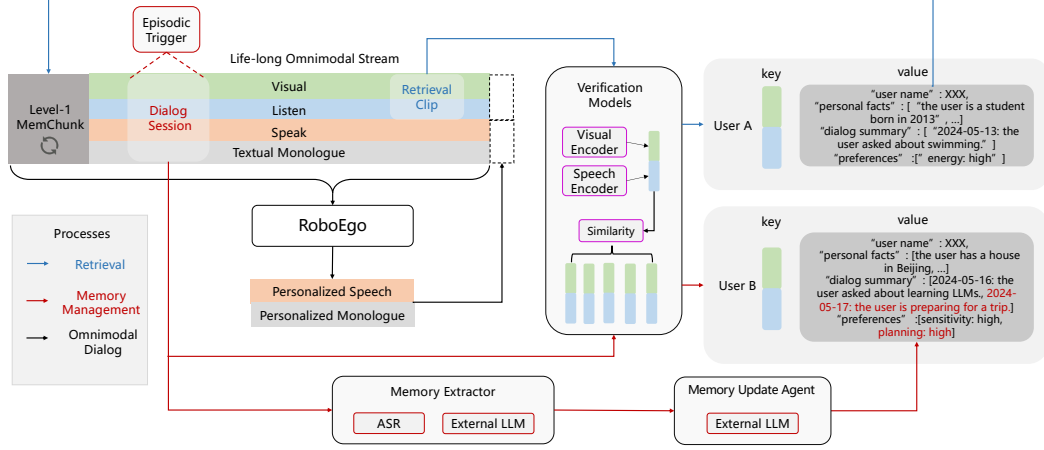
Episodic Trigger

Life-long Omnimodal Stream

Level-1 MemChunk

Visual

Dialog Session

Listen

Retrieval Clip

Speak

Textual Monologue

RoboEgo

Personalized Speech

Personalized Monologue

Processes

Retrieval

Memory Management

Omnimodal Dialog

Verification Models

Visual Encoder

Speech Encoder

Similarity

key

value

User A

"user name" : XXX, "personal facts" : [ "the user is a student born in 2013" , ...] "dialog summary" : [ "2024-05-13: the user asked about swimming." ] "preferences" :[" energy: high" ]

key

value

User B

"user name" : XXX, "personal facts" : [the user has a house in Beijing, ...] "dialog summary" : [2024-05-16: the user asked about learning LLMs., 2024-05-17: the user is preparing for a trip.] "preferences" :[sensitivity: high, planning: high]

Memory Extractor

ASR

External LLM

Memory Update Agent

External LLM